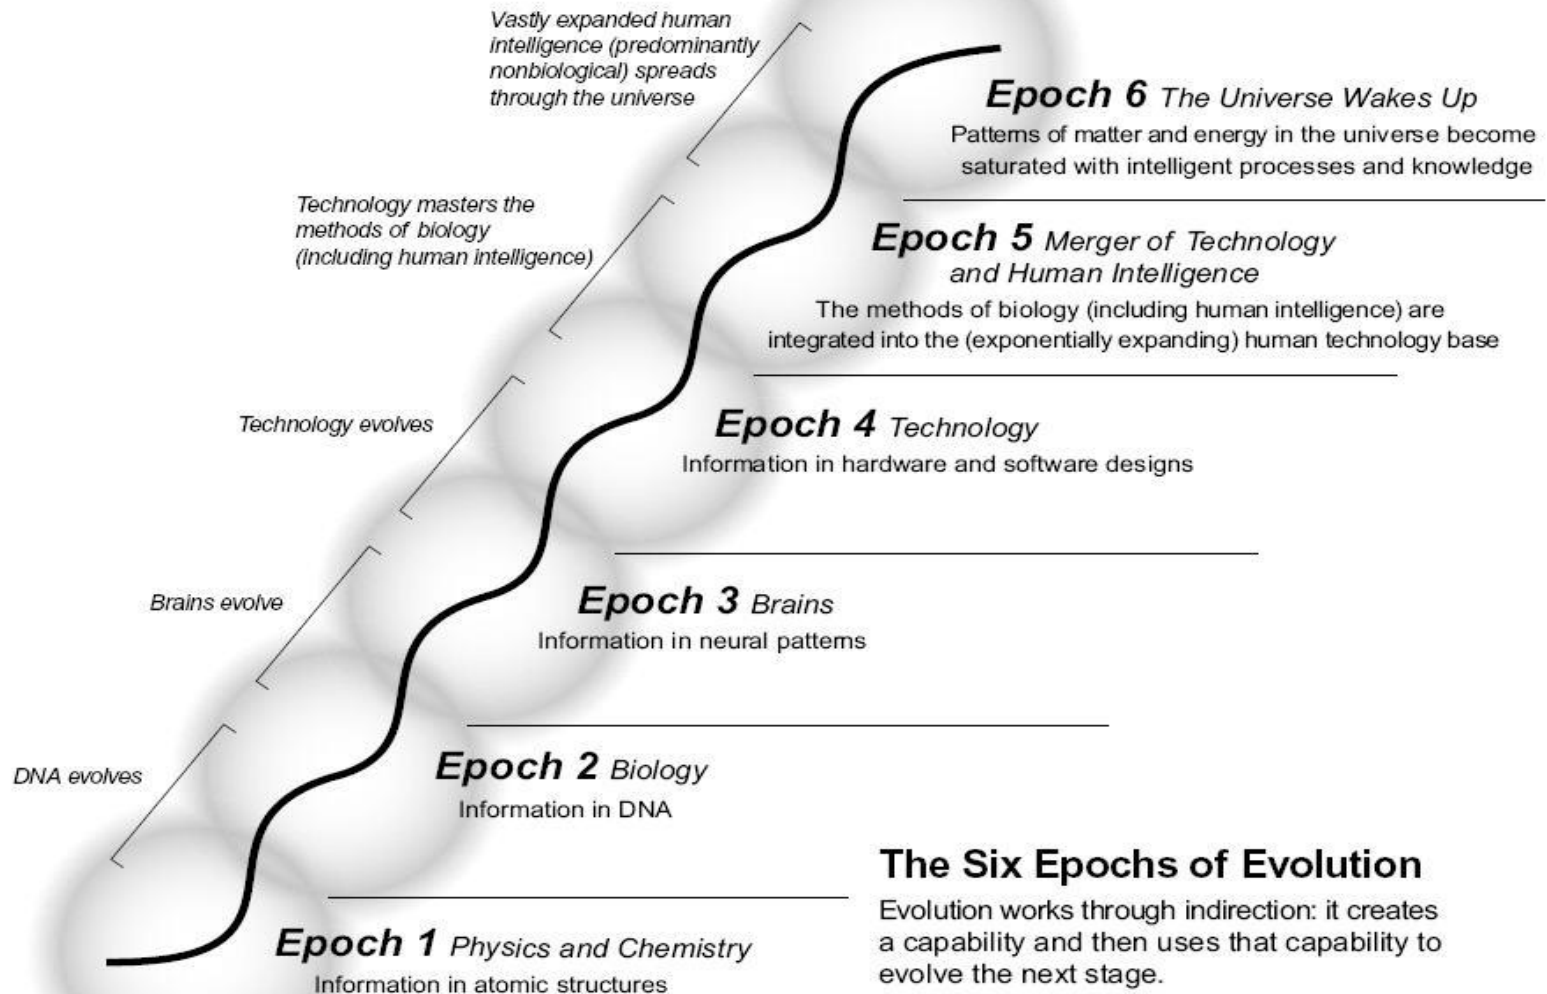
Vastly expanded human intelligence (predominantly nonbiological) spreads through the universe

Epoch 6 The Universe Wakes Up
Patterns of matter and energy in the universe become saturated with intelligent processes and knowledge

Technology masters the methods of biology (including human intelligence)

Epoch 5 Merger of Technology and Human Intelligence
The methods of biology (including human intelligence) are integrated into the (exponentially expanding) human technology base

Technology evolves

Epoch 4 Technology
Information in hardware and software designs

Brains evolve

Epoch 3 Brains
Information in neural patterns

DNA evolves

Epoch 2 Biology
Information in DNA

The Six Epochs of Evolution
Evolution works through indirection: it creates a capability and then uses that capability to evolve the next stage.

Epoch 1 Physics and Chemistry
Information in atomic structures